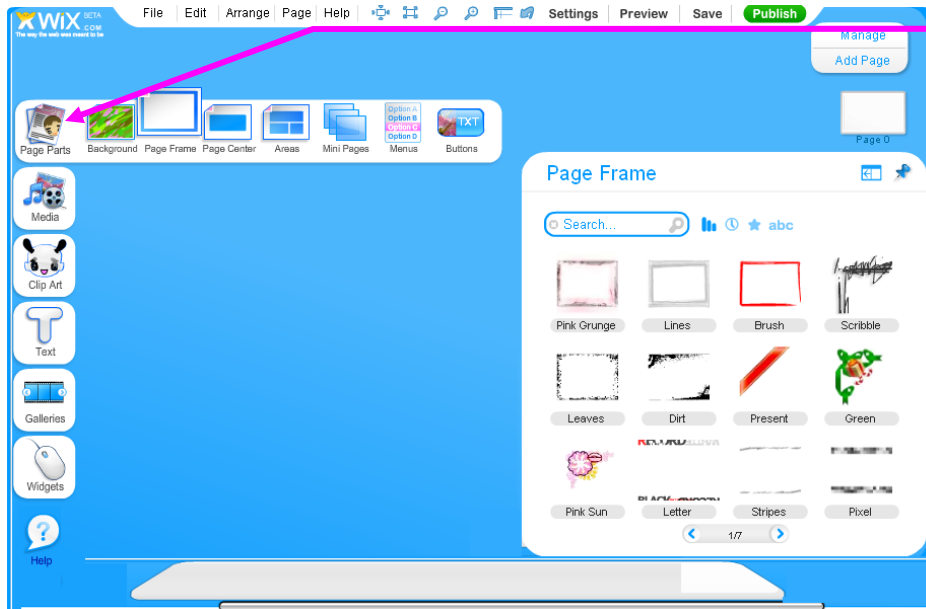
WiX BETA .COM
The way the web was meant to be

File | Edit | Arrange | Page | Help | Settings | Preview | Save | Publish

Manage
Add Page

Page 0

Page Parts | Background | Page Frame | Page Center | Areas | Mini Pages | Option A Option B Option C Option D Menus | TXT Buttons

Media
Clip Art
Text
Galleries
Widgets
Help

Page Frame

Search...
abc

Pink Grunge | Lines | Brush | Scribble
Leaves | Dirt | Present | Green
Pink Sun | Letter | Stripes | Pixel

1/7